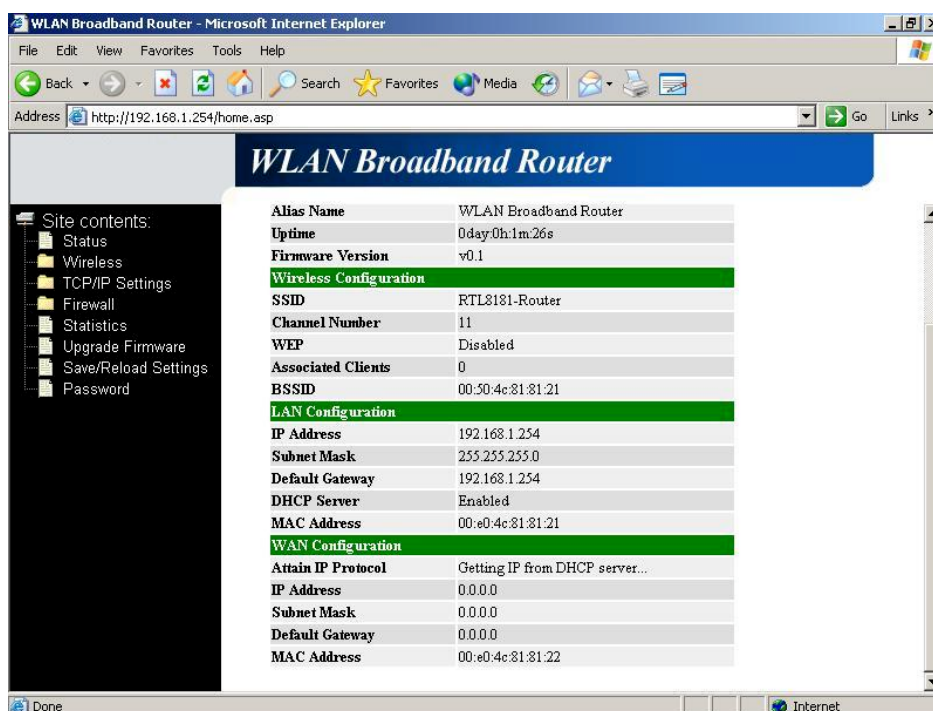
WLAN Broadband Router - Microsoft Internet Explorer

File Edit View Favorites Tools Help

Back Search Favorites Media

Address http://192.168.1.254/home.asp Go Links

WLAN Broadband Router

Site contents:
Status
Wireless
TCP/IP Settings
Firewall
Statistics
Upgrade Firmware
Save/Reload Settings
Password

| Alias Name | WLAN Broadband Router |
|---|---|
| Uptime | 0day:0h:1m:26s |
| Firmware Version | v0.1 |
| **Wireless Configuration** | |
| SSID | RTL8181-Router |
| Channel Number | 11 |
| WEP | Disabled |
| Associated Clients | 0 |
| BSSID | 00:50:4c:81:81:21 |
| **LAN Configuration** | |
| IP Address | 192.168.1.254 |
| Subnet Mask | 255.255.255.0 |
| Default Gateway | 192.168.1.254 |
| DHCP Server | Enabled |
| MAC Address | 00:e0:4c:81:81:21 |
| **WAN Configuration** | |
| Attain IP Protocol | Getting IP from DHCP server... |
| IP Address | 0.0.0.0 |
| Subnet Mask | 0.0.0.0 |
| Default Gateway | 0.0.0.0 |
| MAC Address | 00:e0:4c:81:81:22 |

Done Internet